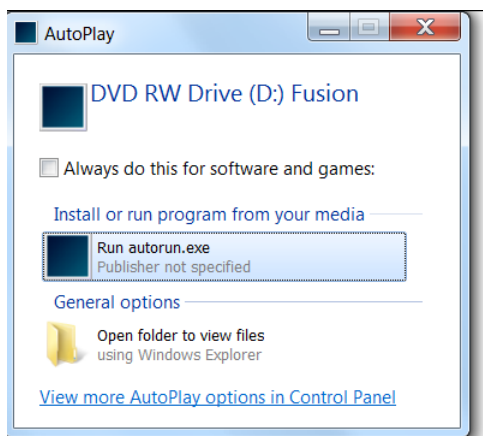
AutoPlay

DVD RW Drive (D:) Fusion

Always do this for software and games:

Install or run program from your media

Run autorun.exe
Publisher not specified

General options

Open folder to view files
using Windows Explorer

View more AutoPlay options in Control Panel